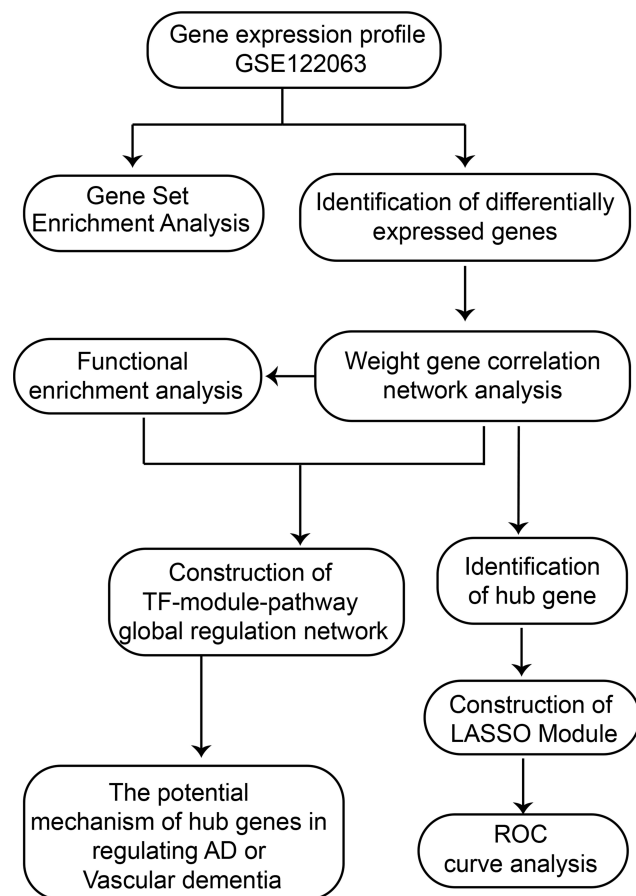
Gene expression profile
GSE122063

Gene Set
Enrichment Analysis

Identification of differentially
expressed genes

Functional
enrichment analysis

Weight gene correlation
network analysis

Construction of
TF-module-pathway
global regulation network

Identification
of hub gene

Construction of
LASSO Module

The potential
mechanism of hub genes in
regulating AD or
Vascular dementia

ROC
curve analysis